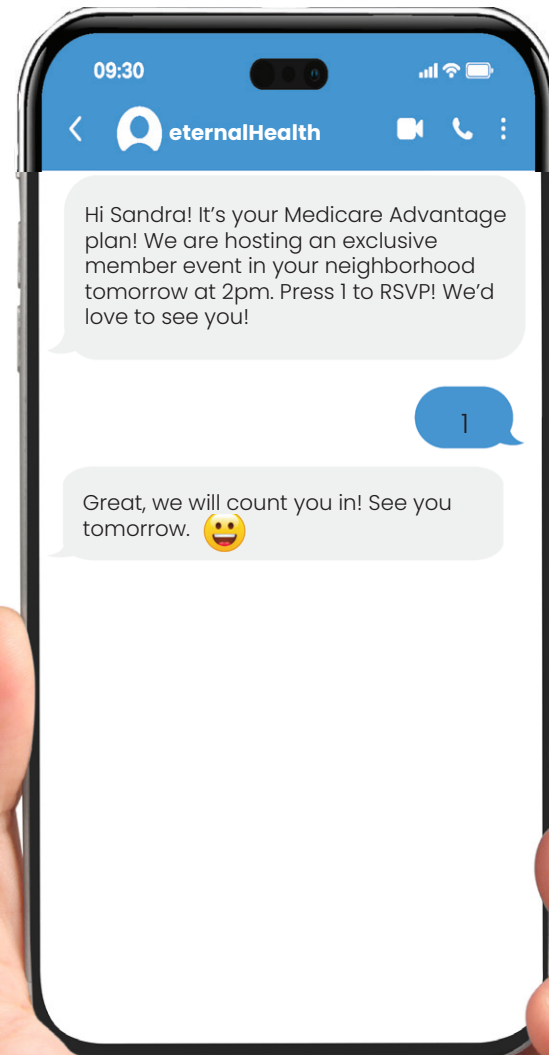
09:30

eternalHealth

Hi Sandra! It’s your Medicare Advantage plan! We are hosting an exclusive member event in your neighborhood tomorrow at 2pm. Press 1 to RSVP! We’d love to see you!

1

Great, we will count you in! See you tomorrow. 😀